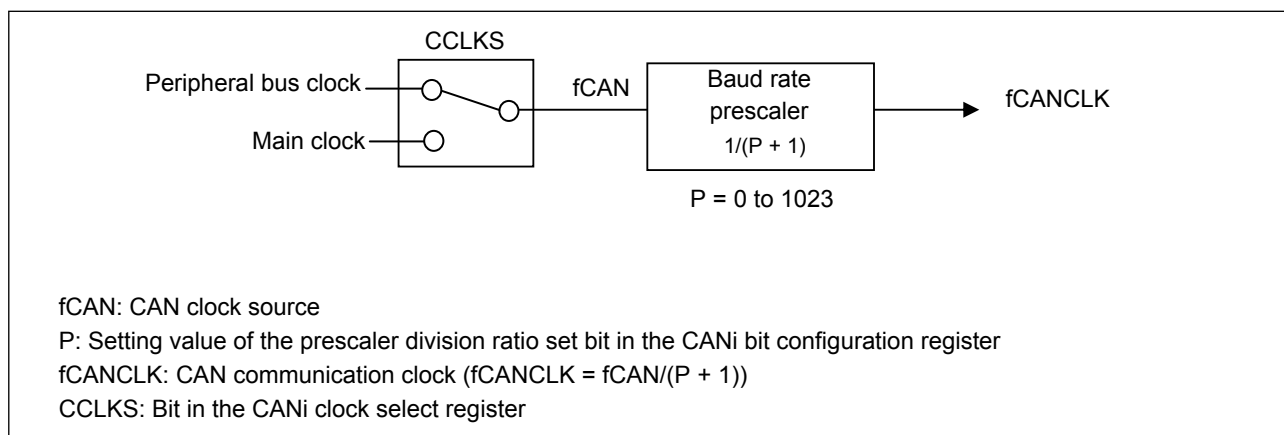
CCLKS

Peripheral bus clock

Main clock

fCAN

Baud rate prescaler 1/(P + 1)

fCANCLK

P = 0 to 1023

fCAN: CAN clock source
P: Setting value of the prescaler division ratio set bit in the CANi bit configuration register
fCANCLK: CAN communication clock (fCANCLK = fCAN/(P + 1))
CCLKS: Bit in the CANi clock select register